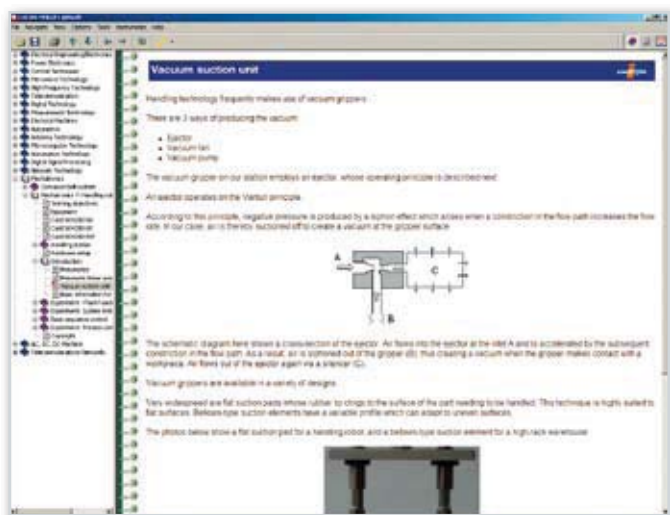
Vacuum suction unit

Handling technology frequently makes use of vacuum grippers.

There are 3 ways of producing the vacuum:

- Ejector
- Vacuum fan
- Vacuum pump

The vacuum gripper on our station employs an ejector, whose operating principle is described next.

An ejector operates on the Venturi principle.

According to this principle, negative pressure is produced by a suction effect which arises when a constriction in the flow path increases the flow rate. In our case, air is thereby suctioned off to create a vacuum at the gripper surface.

A
C
B

The schematic diagram here shows a cross-section of the ejector. Air flows into the ejector at the inlet A and is accelerated by the subsequent constriction in the flow path. As a result, air is siphoned out of the gripper (B), thus creating a vacuum when the gripper makes contact with a workpiece. Air flows out of the ejector again via a silencer (C).

Vacuum grippers are available in a variety of designs.

Very widespread are flat suction pads whose rubber lip clings to the surface of the part needing to be handled. This technique is highly suited to flat surfaces. Bellows-type suction elements have a variable profile which can adapt to uneven surfaces.

The photos below show a flat suction pad for a handling robot, and a bellows-type suction element for a high-rack warehouse.

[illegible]